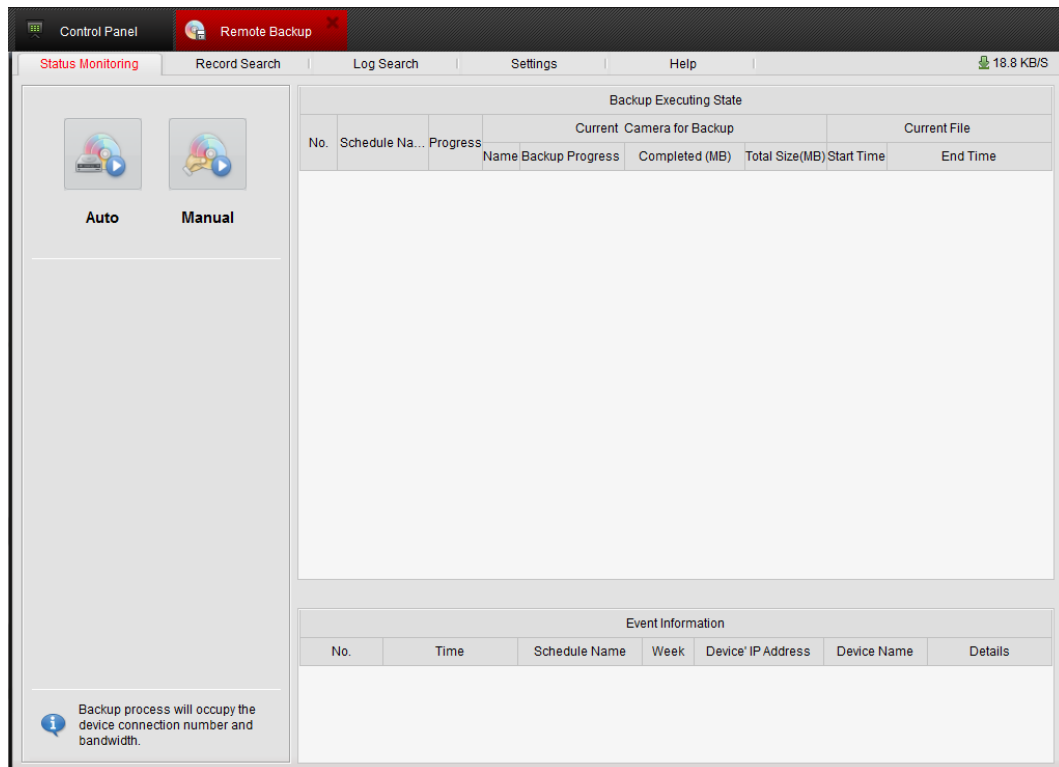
Control Panel
Remote Backup

Status Monitoring | Record Search | Log Search | Settings | Help | 18.8 KB/S

Auto
Manual

Backup process will occupy the device connection number and bandwidth.

Backup Executing State

| No. | Schedule Na... | Progress | Current Camera for Backup | | | | Current File | |
|---|---|---|---|---|---|---|---|---|
| | | | Name | Backup Progress | Completed (MB) | Total Size(MB) | Start Time | End Time |

Event Information

| No. | Time | Schedule Name | Week | Device' IP Address | Device Name | Details |
|---|---|---|---|---|---|---|